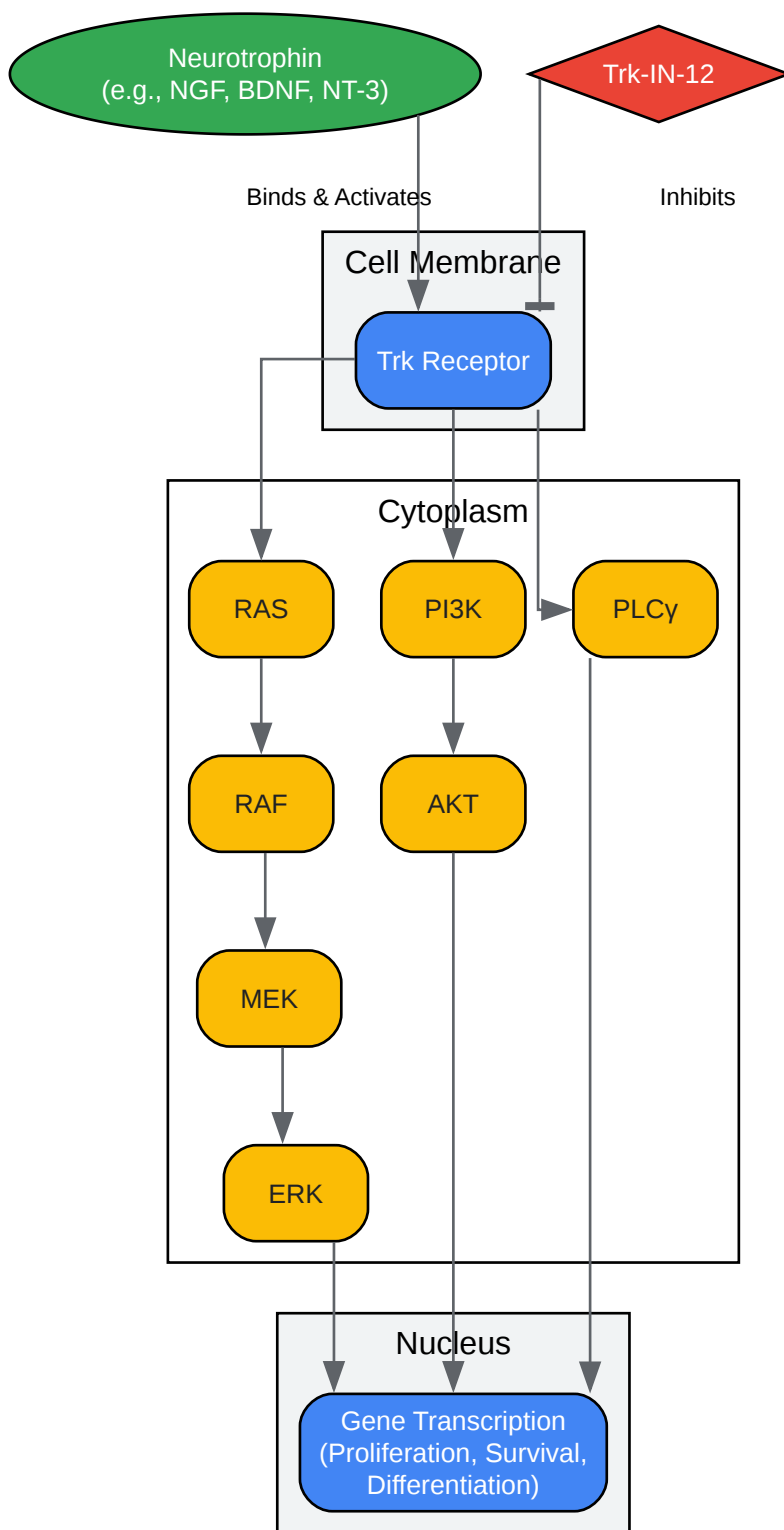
Neurotrophin
(e.g., NGF, BDNF, NT-3)

Trk-IN-12

Binds & Activates

Inhibits

Cell Membrane

Trk Receptor

Cytoplasm

RAS

PI3K

PLCγ

RAF

AKT

MEK

ERK

Nucleus

Gene Transcription
(Proliferation, Survival,
Differentiation)